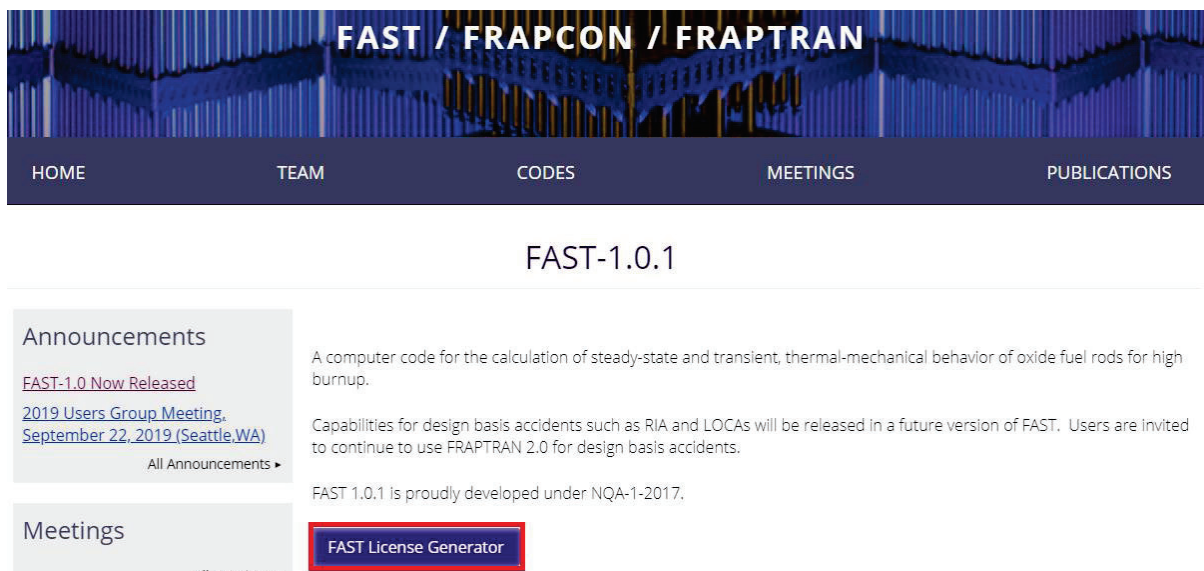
FAST / FRAPCON / FRAPTRAN

HOME TEAM CODES MEETINGS PUBLICATIONS

FAST-1.0.1

Announcements

FAST-1.0 Now Released

2019 Users Group Meeting, September 22, 2019 (Seattle,WA)

All Announcements ▸

Meetings

A computer code for the calculation of steady-state and transient, thermal-mechanical behavior of oxide fuel rods for high burnup.

Capabilities for design basis accidents such as RIA and LOCAs will be released in a future version of FAST. Users are invited to continue to use FRAPTRAN 2.0 for design basis accidents.

FAST 1.0.1 is proudly developed under NQA-1-2017.

FAST License Generator